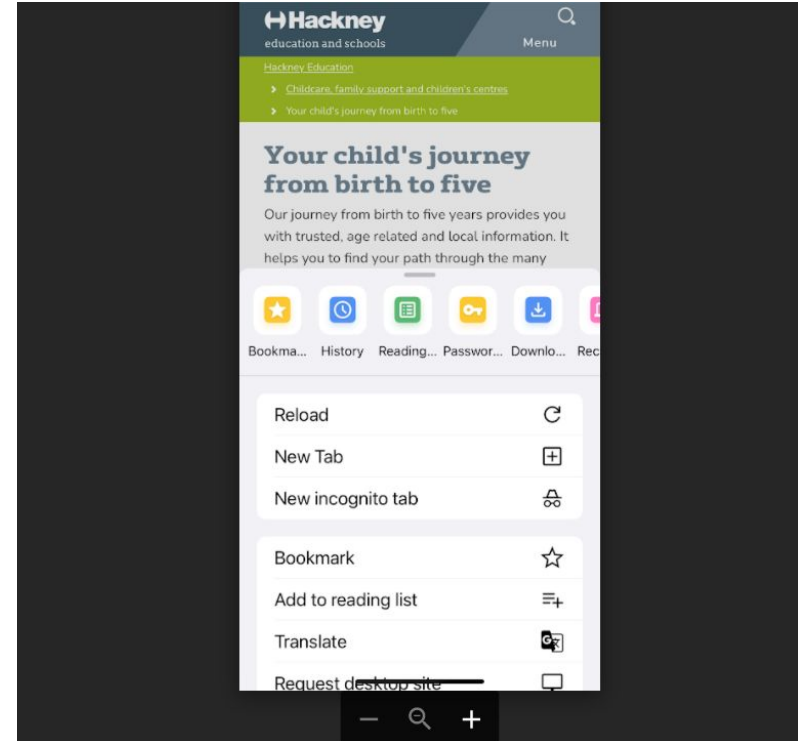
Hackney
education and schools

Menu

Hackney Education

Childcare, family support and children's centres

Your child's journey from birth to five

Your child's journey from birth to five

Our journey from birth to five years provides you with trusted, age related and local information. It helps you to find your path through the many

Bookma... History Reading... Passwor... Downlo... Rec

Reload

New Tab

New incognito tab

Bookmark

Add to reading list

Translate

Request desktop site